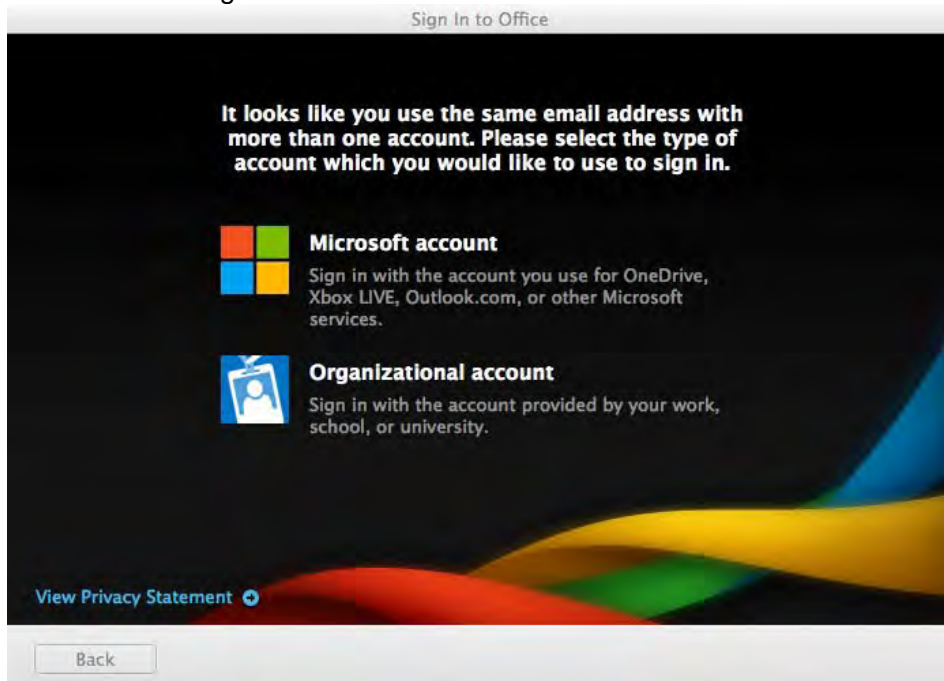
Sign In to Office

It looks like you use the same email address with more than one account. Please select the type of account which you would like to use to sign in.

Microsoft account

Sign in with the account you use for OneDrive, Xbox LIVE, Outlook.com, or other Microsoft services.

Organizational account

Sign in with the account provided by your work, school, or university.

View Privacy Statement

Back